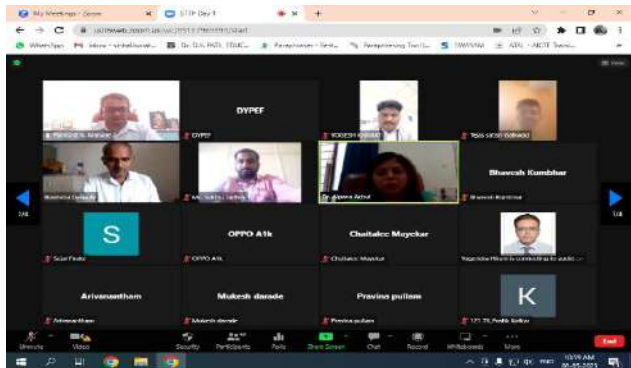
My Meetings - Zoom
STTP Day 1
us06web.zoom.us/wc/
WhatsApp
Inbox
Paraphraser
Paraphrasing Tool
AICTE

DYPEF
DYPEF
YOGESH
Tejas sitish Gaikwad
Dr. Alpana Adsul
Bhavesh Kumbhar
Bhavesh Kumbhar
S
Sejal Fade
OPPO A1k
OPPO A1k
Chaitalee Mayekar
Chaitalee Mayekar
Yogendra Mhatre is connecting to audio
Arivanantham
Arivanantham
Mukesh darade
Mukesh darade
Pravina pullam
Pravina pullam
K

1/4
1/4

Unmute
Video
Security
Participants
Polls
Share Screen
Chat
Record
Whiteboards
More
End

10:19 AM